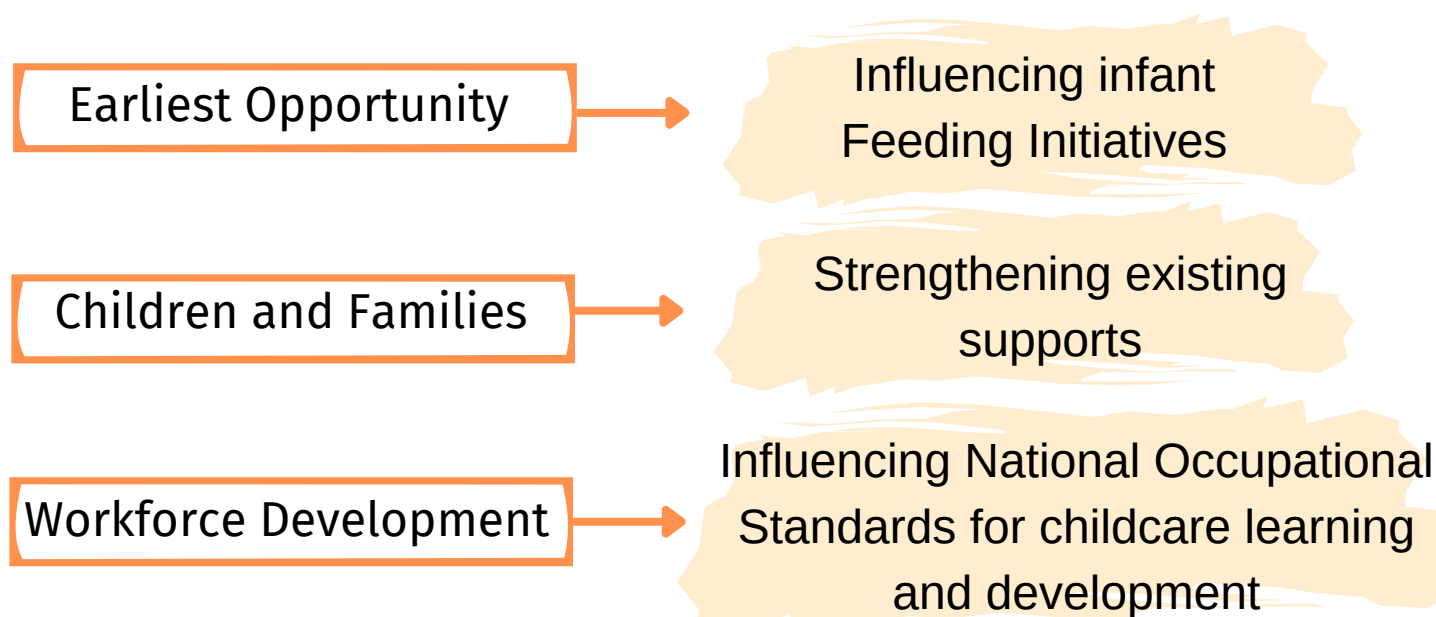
Earliest Opportunity

Influencing infant Feeding Initiatives

Children and Families

Strengthening existing supports

Workforce Development

Influencing National Occupational Standards for childcare learning and development